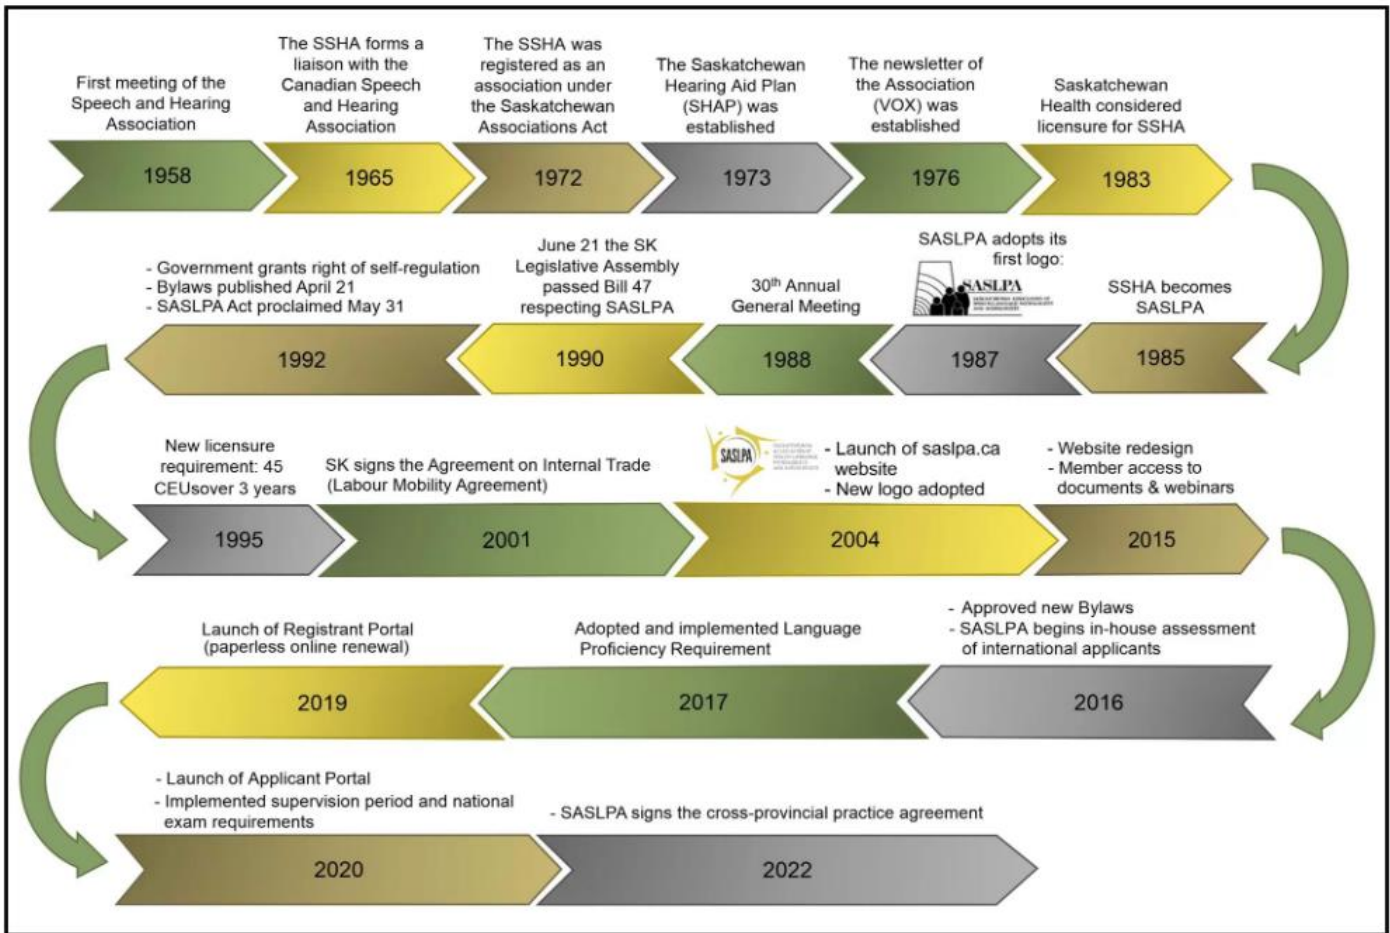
First meeting of the Speech and Hearing Association

1958

The SSHA forms a liaison with the Canadian Speech and Hearing Association

1965

The SSHA was registered as an association under the Saskatchewan Associations Act

1972

The Saskatchewan Hearing Aid Plan (SHAP) was established

1973

The newsletter of the Association (VOX) was established

1976

Saskatchewan Health considered licensure for SSHA

1983

SSHA becomes SASLPA

1985

SASLPA adopts its first logo:

SASLPA

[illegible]

1987

30$^{th}$ Annual General Meeting

1988

June 21 the SK Legislative Assembly passed Bill 47 respecting SASLPA

1990

- Government grants right of self-regulation
- Bylaws published April 21
- SASLPA Act proclaimed May 31

1992

New licensure requirement: 45 CEUsover 3 years

1995

SK signs the Agreement on Internal Trade (Labour Mobility Agreement)

2001

SASLPA

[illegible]

- Launch of saslpa.ca website
- New logo adopted

2004

- Website redesign
- Member access to documents & webinars

2015

- Approved new Bylaws
- SASLPA begins in-house assessment of international applicants

2016

Adopted and implemented Language Proficiency Requirement

2017

Launch of Registrant Portal (paperless online renewal)

2019

- Launch of Applicant Portal
- Implemented supervision period and national exam requirements

2020

- SASLPA signs the cross-provincial practice agreement

2022